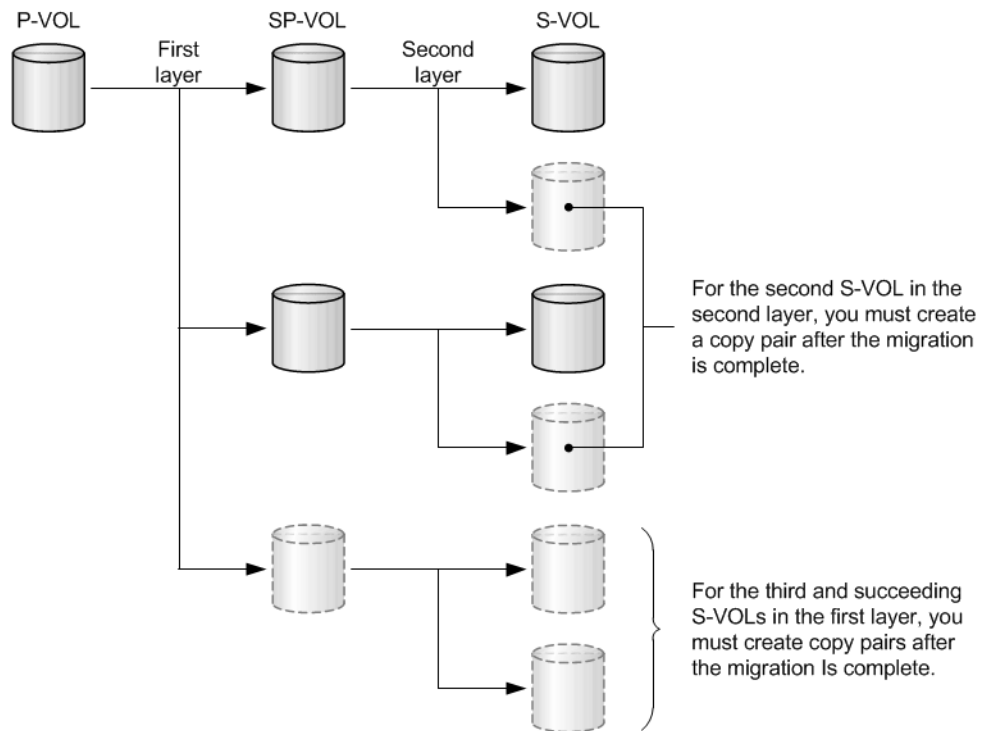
P-VOL

SP-VOL

S-VOL

First layer

Second layer

For the second S-VOL in the second layer, you must create a copy pair after the migration is complete.

For the third and succeeding S-VOLs in the first layer, you must create copy pairs after the migration Is complete.